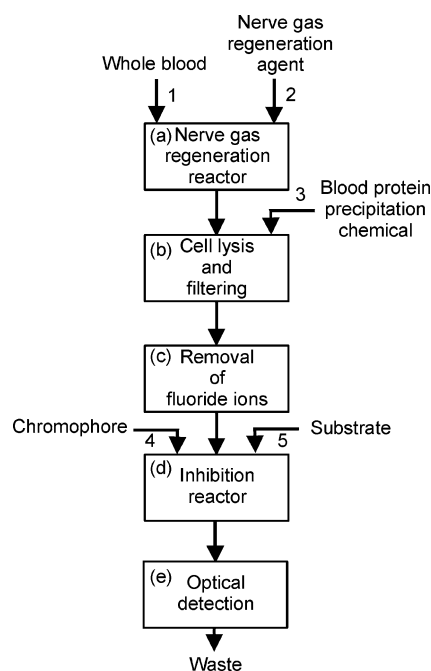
Whole blood

Nerve gas regeneration agent

1

2

(a) Nerve gas regeneration reactor

3

Blood protein precipitation chemical

(b) Cell lysis and filtering

(c) Removal of fluoride ions

Chromophore

4

5

Substrate

(d) Inhibition reactor

(e) Optical detection

Waste